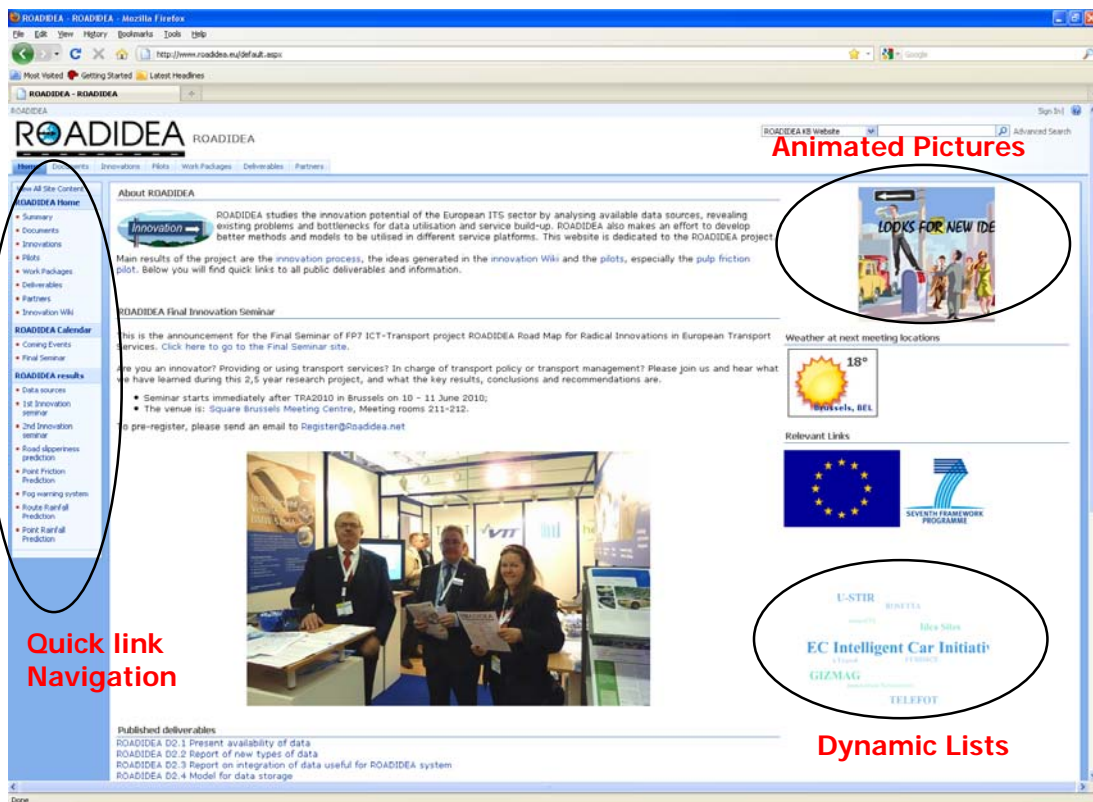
ROADIDEA - ROADIDEA - Mozilla Firefox

File Edit View History Bookmarks Tools Help

http://www.roadidea.eu/default.aspx

Google

Most Visited Getting Started Latest Headlines

ROADIDEA - ROADIDEA

ROADIDEA

Sign In

ROADIDEA ROADIDEA

ROADIDEA KB Website

Advanced Search

Animated Pictures

Home Documents Innovations Pilots Work Packages Deliverables Partners

View All Site Content

ROADIDEA Home

Summary

Documents

Innovations

Pilots

Work Packages

Deliverables

Partners

Innovation Wiki

ROADIDEA Calendar

Coming Events

Final Seminar

ROADIDEA results

Data sources

1st Innovation seminar

2nd Innovation seminar

Road slipperiness prediction

Point Friction Prediction

Fog warning system

Route Rainfall Prediction

Point Rainfall Prediction

About ROADIDEA

Innovation

ROADIDEA studies the innovation potential of the European ITS sector by analysing available data sources, revealing existing problems and bottlenecks for data utilisation and service build-up. ROADIDEA also makes an effort to develop better methods and models to be utilised in different service platforms. This website is dedicated to the ROADIDEA project

Main results of the project are the innovation process, the ideas generated in the innovation Wiki and the pilots, especially the pulp friction pilot. Below you will find quick links to all public deliverables and information.

LOOKS FOR NEW IDE

ROADIDEA Final Innovation Seminar

This is the announcement for the Final Seminar of FP7 ICT-Transport project ROADIDEA Road Map for Radical Innovations in European Transport Services. Click here to go to the Final Seminar site.

Are you an innovator? Providing or using transport services? In charge of transport policy or transport management? Please join us and hear what we have learned during this 2,5 year research project, and what the key results, conclusions and recommendations are.

• Seminar starts immediately after TRA2010 in Brussels on 10 - 11 June 2010;
• The venue is: Square Brussels Meeting Centre, Meeting rooms 211-212.

To pre-register, please send an email to Register@Roadidea.net

Weather at next meeting locations

18°

Brussels, BEL

Relevant Links

SEVENTH FRAMEWORK PROGRAMME

VTT

U-STIR

ROSETTA

Idea Sites

EC Intelligent Car Initiativ

GIZMAG

TELEFOT

Quick link Navigation

Dynamic Lists

Published deliverables

ROADIDEA D2.1 Present availability of data
ROADIDEA D2.2 Report of new types of data
ROADIDEA D2.3 Report on integration of data useful for ROADIDEA system
ROADIDEA D2.4 Model for data storage

Done